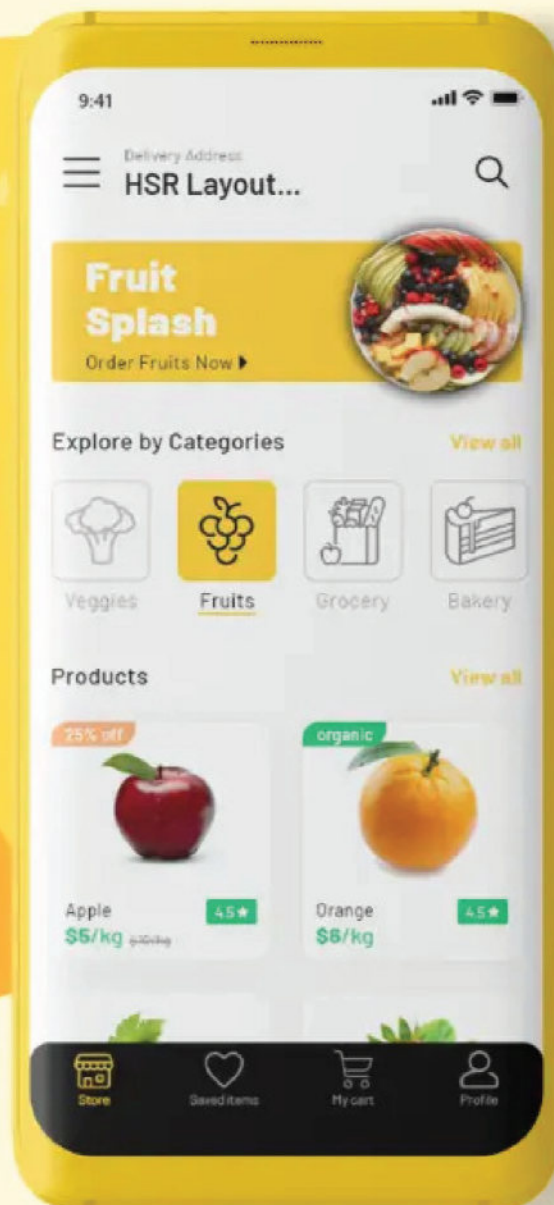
9:41

Delivery Address
HSR Layout...

Fruit Splash
Order Fruits Now ▶

Explore by Categories
View all

Veggies
Fruits
Grocery
Bakery

Products
View all

75% off
Apple
4.5★
$5/kg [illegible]

organic
Orange
4.5★
$6/kg

Store
Saved items
My cart
Profile